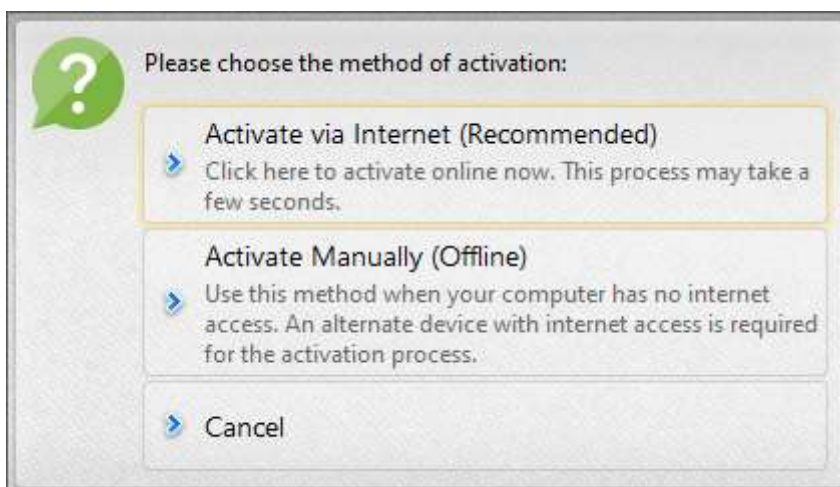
?

Please choose the method of activation:

Activate via Internet (Recommended)
Click here to activate online now. This process may take a few seconds.

Activate Manually (Offline)
Use this method when your computer has no internet access. An alternate device with internet access is required for the activation process.

Cancel